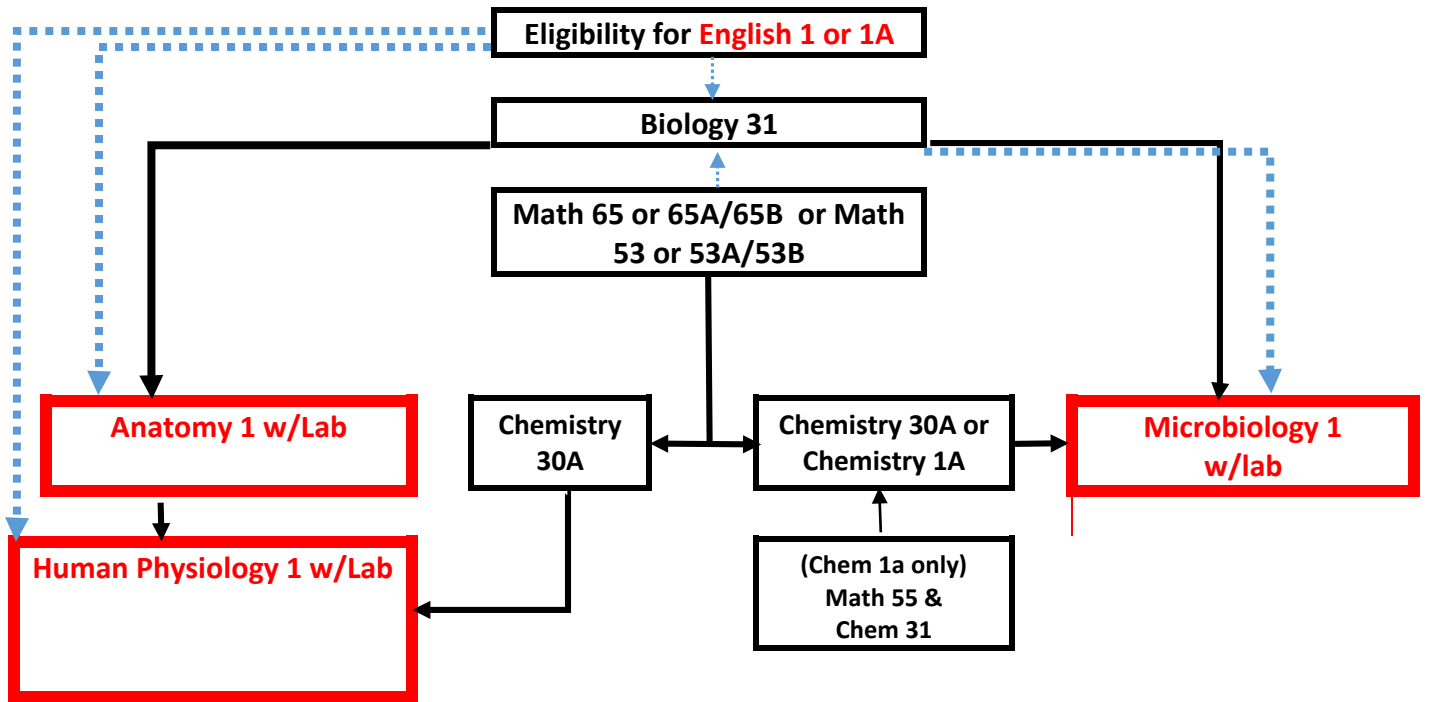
Eligibility for English 1 or 1A

Biology 31

Math 65 or 65A/65B or Math 53 or 53A/53B

Anatomy 1 w/Lab

Chemistry 30A

Chemistry 30A or Chemistry 1A

Microbiology 1 w/lab

Human Physiology 1 w/Lab

(Chem 1a only) Math 55 & Chem 31